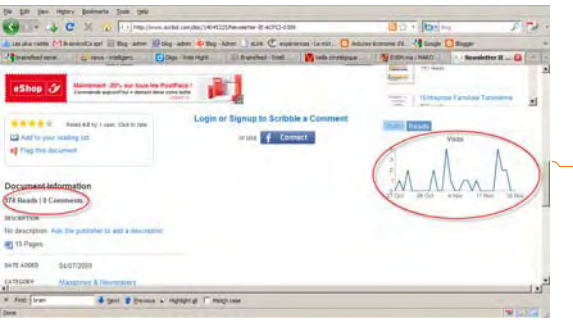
File Edit View History Bookmarks Tools Help

http://www.scribd.com/doc/14045220/Newsletter-IE-ACFCI-0309

Les plus visités | BrainfordCo ap! | Blog - admin | blog - admin | Blog - Admin | aLink | experiences - Le mot... | Astuces économie (F... | Google | Blogger

Brainsfeed social | news - intelligenc... | Digo - Bookmark | Brainsfeed - Emai... | Veille stratégique | EUEVers | NAKO | Newsletter IE ...

eShop

Maintenant -20% sur tous les PostPlace !

Rated 4.0/5 by 1 user. Click to rate

Add to your reading list

Flag this document

Login or Signup to Scribble a Comment

or use Connect

Document Information

574 Reads | 0 Comments

DESCRIPTION

No description. Ask the publisher to add a description

15 Pages

DATE ADDED 04/07/2009

CATEGORY Magazines & Newsletters

Views

Reads

Views

28 Oct 4 Nov 11 Nov 18 Nov

L'Entreprise Familiale Tunisienne

Find: bran | Next | Previous | Highlight all | Match case

Done